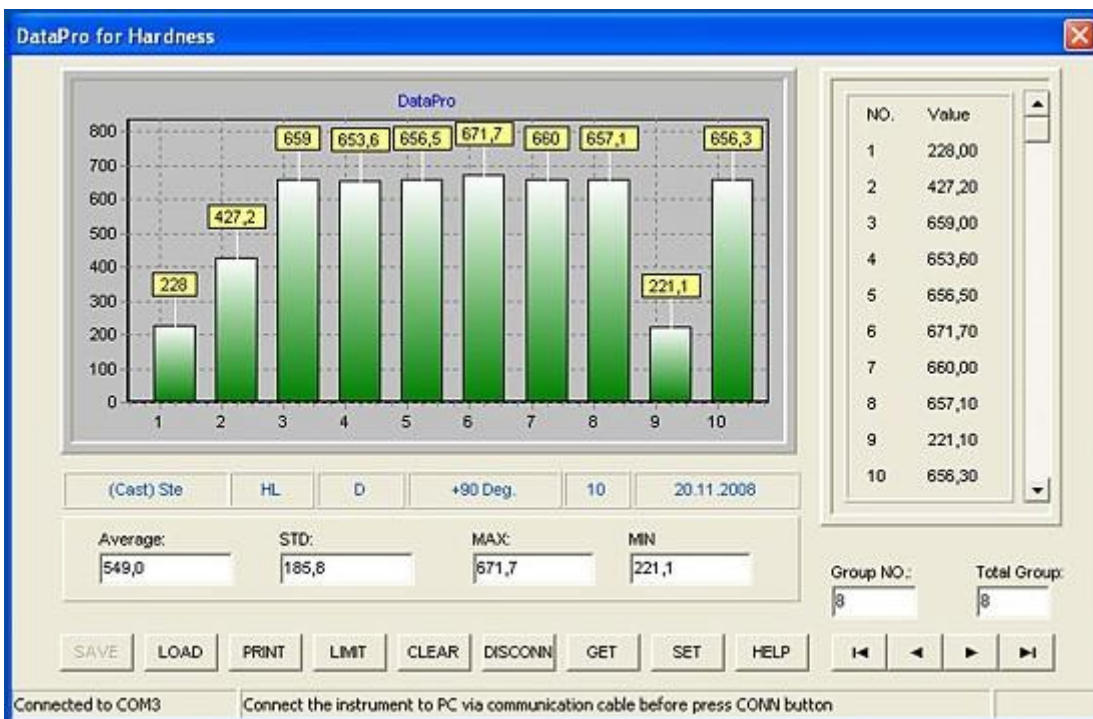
DataPro for Hardness

DataPro

800
700
600
500
400
300
200
100
0

228
427,2
659
653,6
656,5
671,7
660
657,1
221,1
656,3

1 2 3 4 5 6 7 8 9 10

| NO. | Value |
|---|---|
| 1 | 228,00 |
| 2 | 427,20 |
| 3 | 659,00 |
| 4 | 653,60 |
| 5 | 656,50 |
| 6 | 671,70 |
| 7 | 660,00 |
| 8 | 657,10 |
| 9 | 221,10 |
| 10 | 656,30 |

(Cast) Ste | HL | D | +90 Deg. | 10 | 20.11.2008

Average: 549,0
STD: 185,8
MAX: 671,7
MIN 221,1

Group NO.: 8
Total Group: 8

SAVE LOAD PRINT LIMIT CLEAR DISCONN GET SET HELP

Connected to COM3
Connect the instrument to PC via communication cable before press CONN button